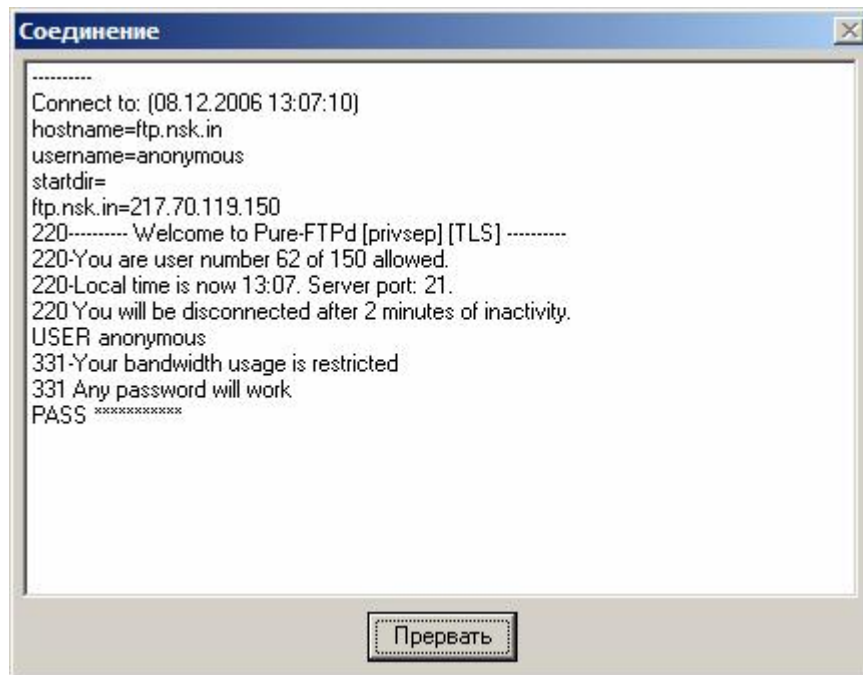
Соединение

----------
Connect to: (08.12.2006 13:07:10)
hostname=ftp.nsk.in
username=anonymous
startdir=
ftp.nsk.in=217.70.119.150
220---------- Welcome to Pure-FTPd [privsep] [TLS] ----------
220-You are user number 62 of 150 allowed.
220-Local time is now 13:07. Server port: 21.
220 You will be disconnected after 2 minutes of inactivity.
USER anonymous
331-Your bandwidth usage is restricted
331 Any password will work
PASS ***********

Прервать